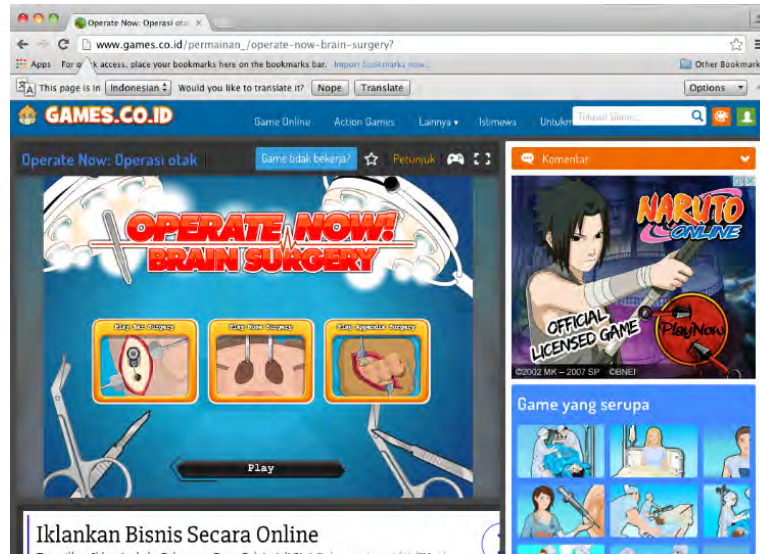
Operate Now: Operasi ota ×

www.games.co.id/permainan_/operate-now-brain-surgery?

Apps For q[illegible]k access, place your bookmarks here on the bookmarks bar. Import bookmarks now... Other Bookmark

This page is in Indonesian Would you like to translate it? Nope Translate Options

GAMES.CO.ID Game Online Action Games Lainnya Istimewa Untuk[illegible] Telusuri Game...

Operate Now: Operasi otak Game tidak bekerja? Petunjuk

OPERATE NOW! BRAIN SURGERY

Play Ear Surgery Play Nose Surgery Play Appendix Surgery

Play

Iklankan Bisnis Secara Online

Komentar

NARUTO ONLINE OFFICIAL LICENSED GAME Play Now

©2002 MK – 2007 SP ©BNEI

Game yang serupa